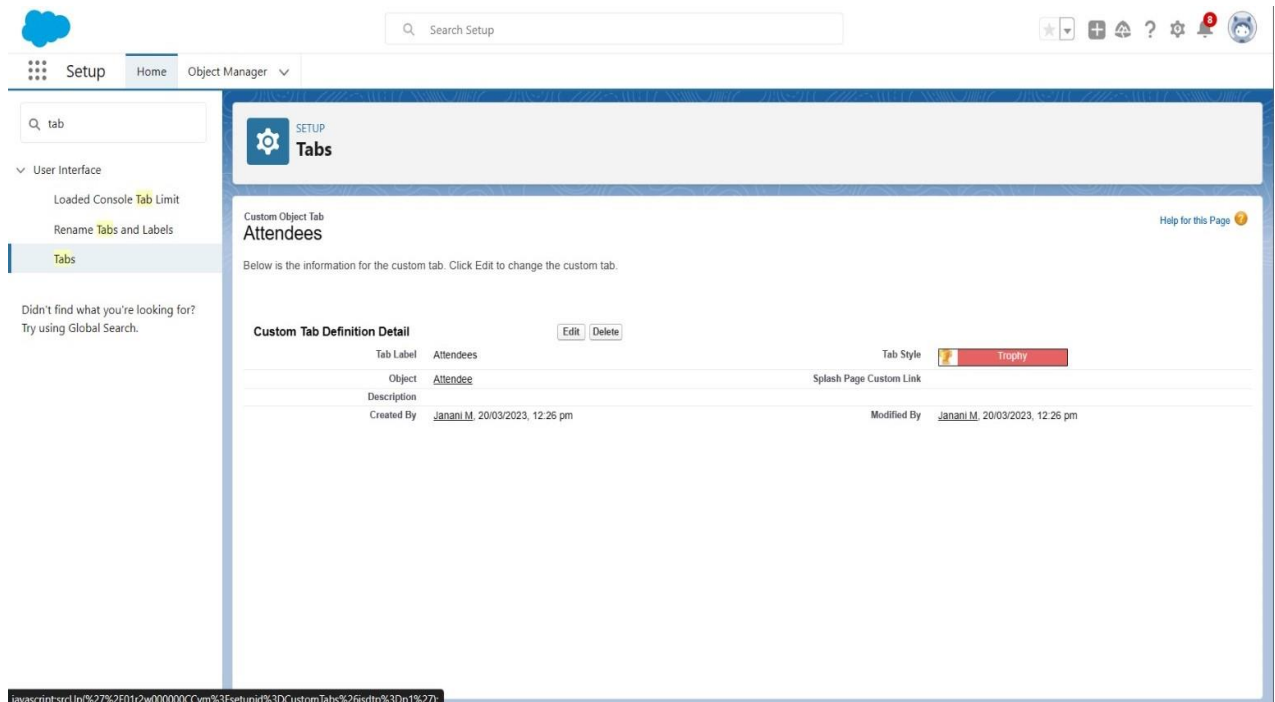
Search Setup

8

Setup Home Object Manager

tab

User Interface

Loaded Console Tab Limit

Rename Tabs and Labels

Tabs

Didn't find what you're looking for? Try using Global Search.

SETUP
Tabs

Custom Object Tab
Attendees

Help for this Page

Below is the information for the custom tab. Click Edit to change the custom tab.

Custom Tab Definition Detail Edit Delete

| | | | |
|---|---|---|---|
| Tab Label | Attendees | Tab Style | Trophy |
| Object | Attendee | Splash Page Custom Link | |
| Description | | | |
| Created By | Janani M, 20/03/2023, 12:26 pm | Modified By | Janani M, 20/03/2023, 12:26 pm |

javascript:srcUp(%27%2F01r2w000000CCym%3Fsetupid%3DCustomTabs%26isdtp%3Dp1%27)